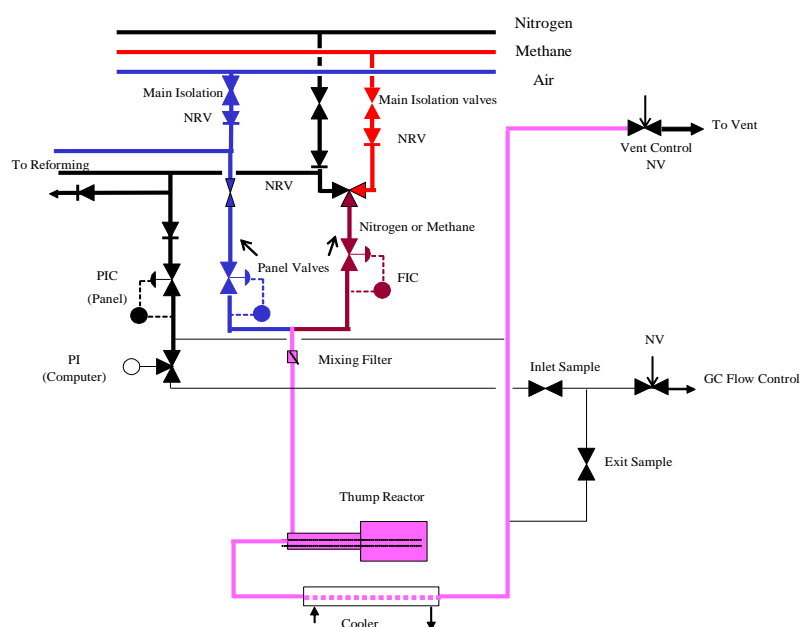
Nitrogen
Methane
Air
Main Isolation
NRV
Main Isolation valves
NRV
To Vent
Vent Control
NV
To Reforming
NRV
Nitrogen or Methane
Panel Valves
PIC
(Panel)
FIC
PI
(Computer)
Mixing Filter
NV
Inlet Sample
GC Flow Control
Exit Sample
Thump Reactor
Cooler